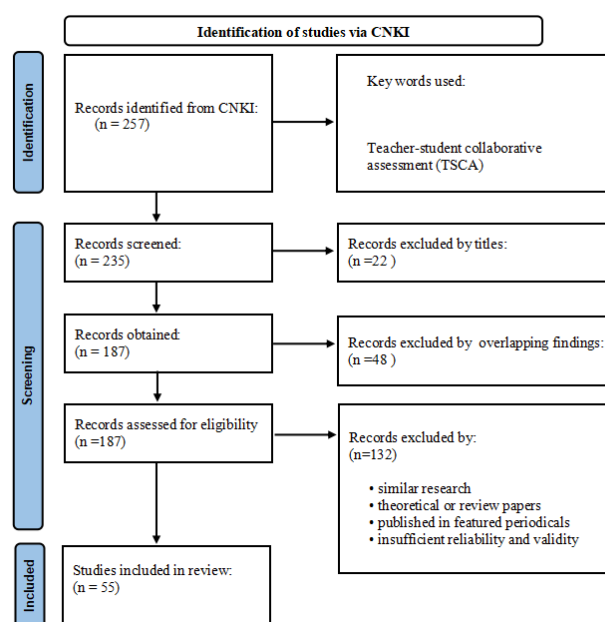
Identification of studies via CNKI

Identification

Records identified from CNKI: (n = 257)

Key words used:

Teacher-student collaborative assessment (TSCA)

Screening

Records screened: (n = 235)

Records excluded by titles: (n =22 )

Records obtained: (n = 187)

Records excluded by overlapping findings: (n =48 )

Records assessed for eligibility (n =187)

Records excluded by: (n=132)

• similar research
• theoretical or review papers
• published in featured periodicals
• insufficient reliability and validity

Included

Studies included in review: (n = 55)